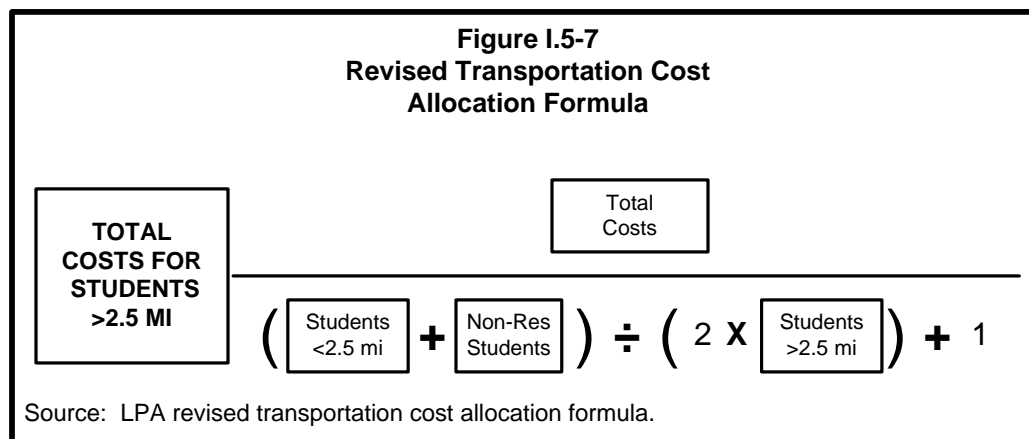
**Figure I.5-7**
**Revised Transportation Cost Allocation Formula**

**TOTAL COSTS FOR STUDENTS >2.5 MI**

$\frac{\text{Total Costs}}{(\text{Students <2.5 mi} + \text{Non-Res Students}) \div (2 \times \text{Students >2.5 mi}) + 1}$

Source: LPA revised transportation cost allocation formula.